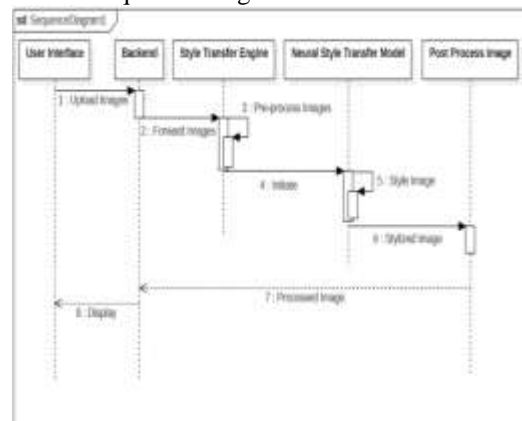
sd SequenceDiagram1

User Interface

Backend

Style Transfer Engine

Neural Style Transfer Model

Post Process Image

1 : Upload Images

3 : Pre-process Images

2 : Forward Images

4 : Initiate

5 : Style Image

6 : Stylized Image

7 : Processed Image

8 : Display